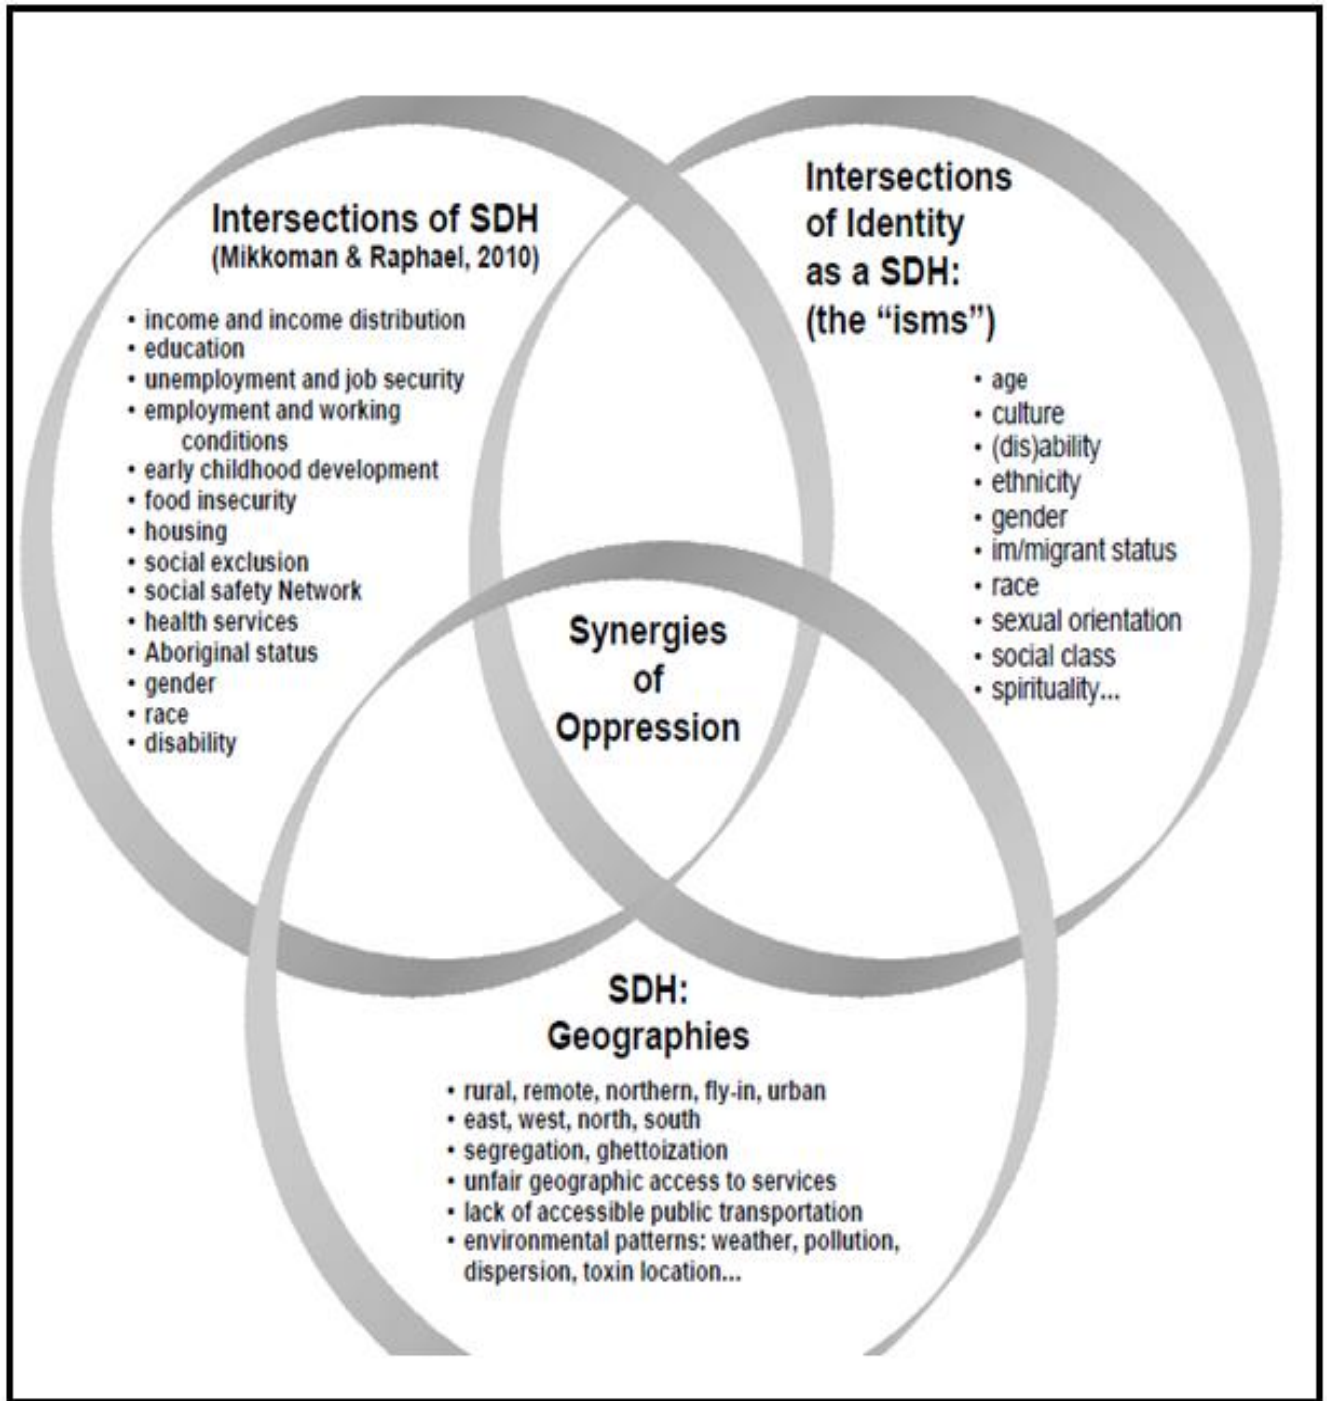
Intersections of SDH
(Mikkoman & Raphael, 2010)

• income and income distribution
• education
• unemployment and job security
• employment and working conditions
• early childhood development
• food insecurity
• housing
• social exclusion
• social safety Network
• health services
• Aboriginal status
• gender
• race
• disability

Intersections of Identity as a SDH: (the "isms")

• age
• culture
• (dis)ability
• ethnicity
• gender
• im/migrant status
• race
• sexual orientation
• social class
• spirituality...

Synergies of Oppression

SDH: Geographies

• rural, remote, northern, fly-in, urban
• east, west, north, south
• segregation, ghettoization
• unfair geographic access to services
• lack of accessible public transportation
• environmental patterns: weather, pollution, dispersion, toxin location...